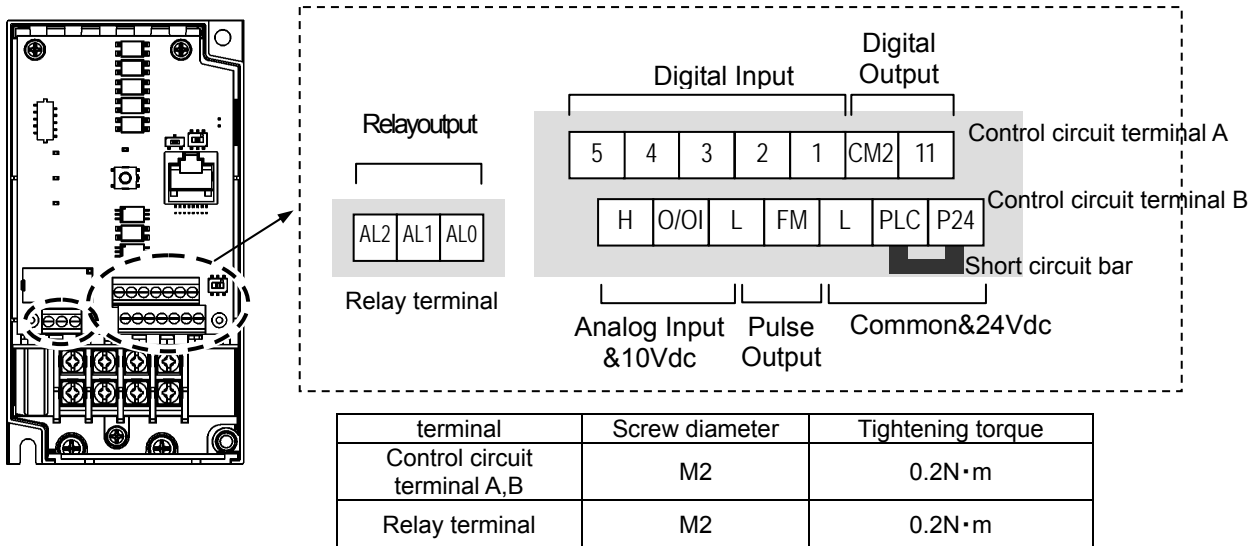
Relayoutput

AL2 AL1 AL0

Relay terminal

Digital Input

Digital Output

5 4 3 2 1 CM2 11

Control circuit terminal A

H O/OI L FM L PLC P24

Control circuit terminal B

Short circuit bar

Analog Input &10Vdc

Pulse Output

Common&24Vdc

| terminal | Screw diameter | Tightening torque |
|---|---|---|
| Control circuit terminal A,B | M2 | 0.2N・m |
| Relay terminal | M2 | 0.2N・m |